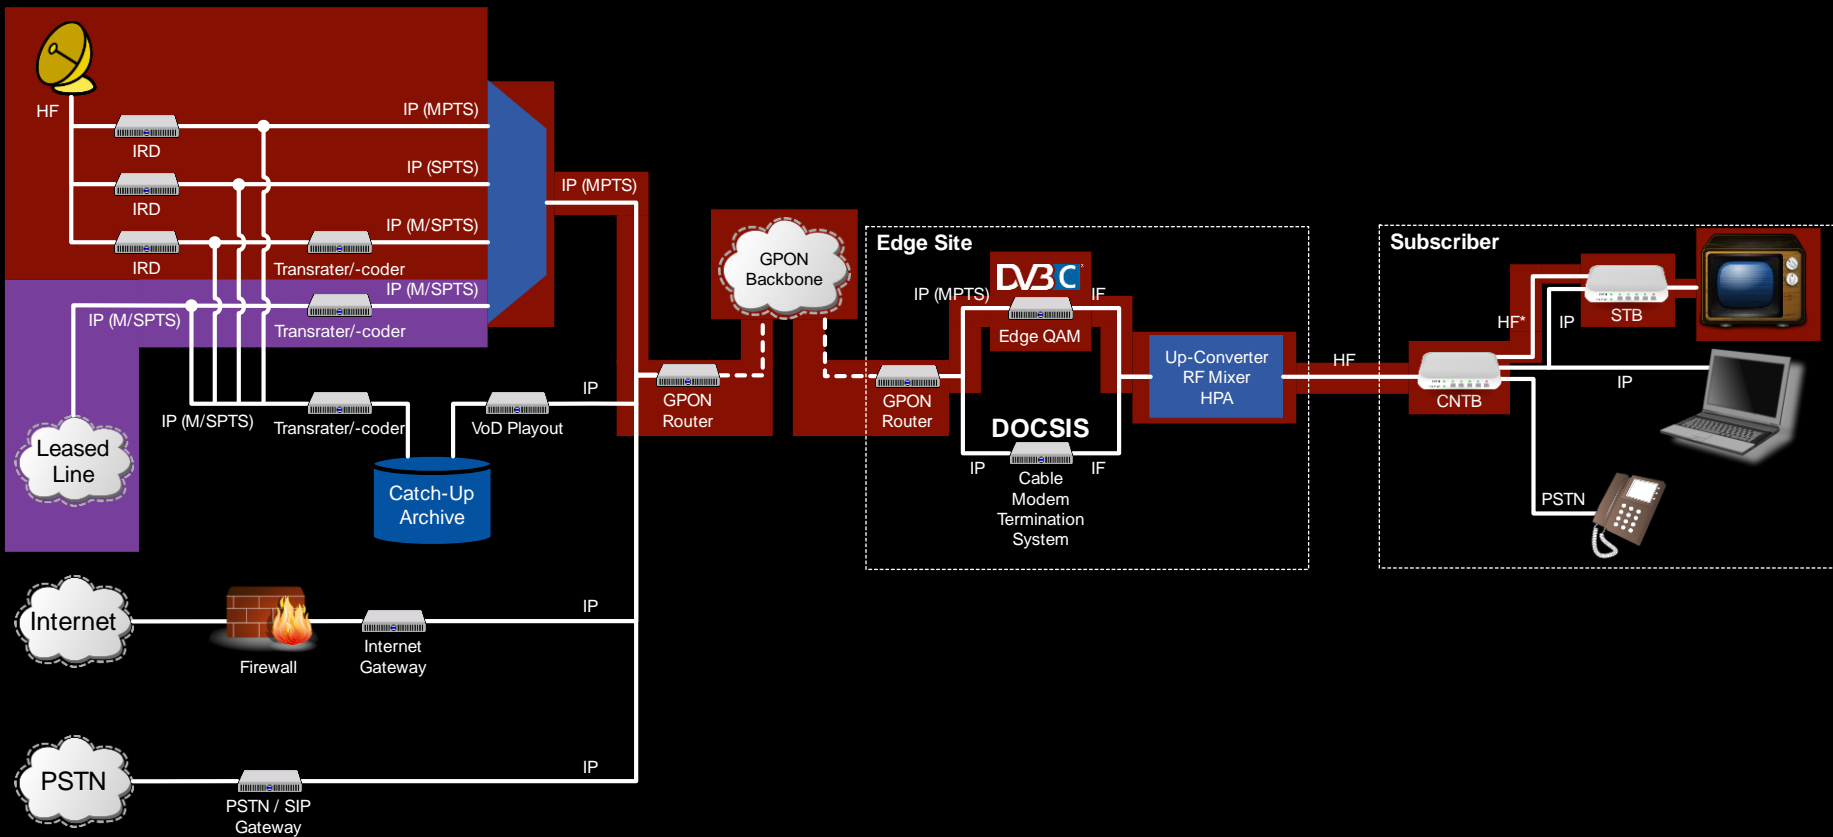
HF

IP (MPTS)

IRD

IP (SPTS)

IRD

IP (M/SPTS)

IRD

Transrater/-coder

IP (M/SPTS)

IP (M/SPTS)

Transrater/-coder

IP (MPTS)

GPON Backbone

Edge Site

DVB C

IP (MPTS)

IF

Edge QAM

Subscriber

STB

HF*

IP

Up-Converter RF Mixer HPA

HF

CNTB

IP

Leased Line

IP (M/SPTS)

Transrater/-coder

VoD Playout

IP

GPON Router

GPON Router

DOCSIS

IP

IF

Cable Modem Termination System

PSTN

Catch-Up Archive

Internet

Firewall

Internet Gateway

IP

PSTN

PSTN / SIP Gateway

IP